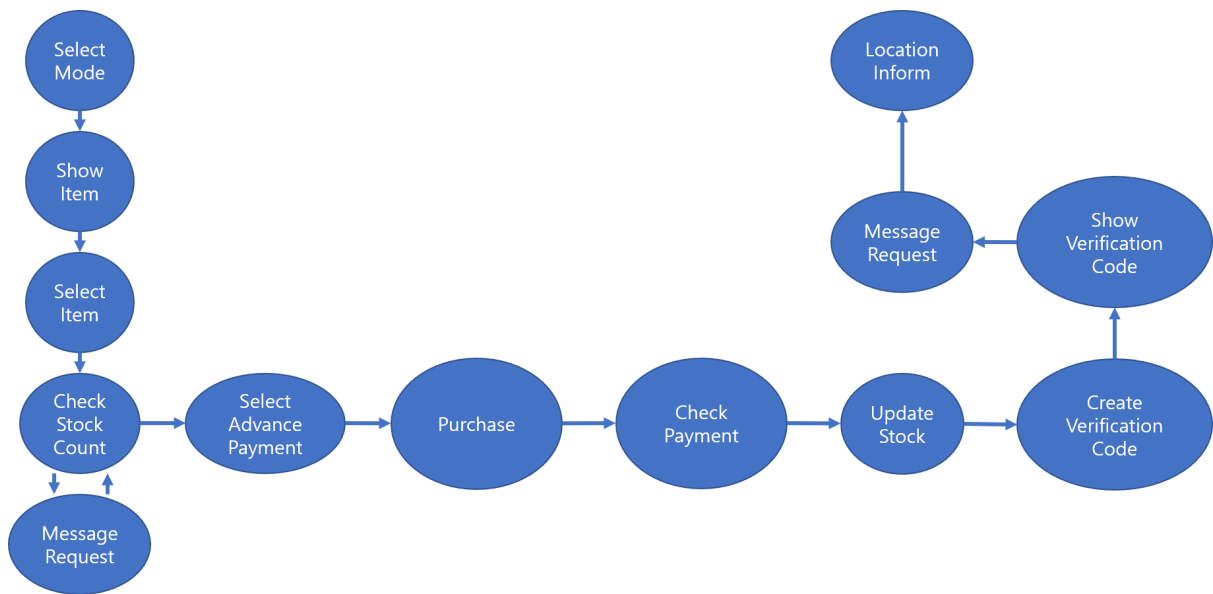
Select Mode

Show Item

Select Item

Check Stock Count

Message Request

Select Advance Payment

Purchase

Check Payment

Update Stock

Create Verification Code

Show Verification Code

Message Request

Location Inform